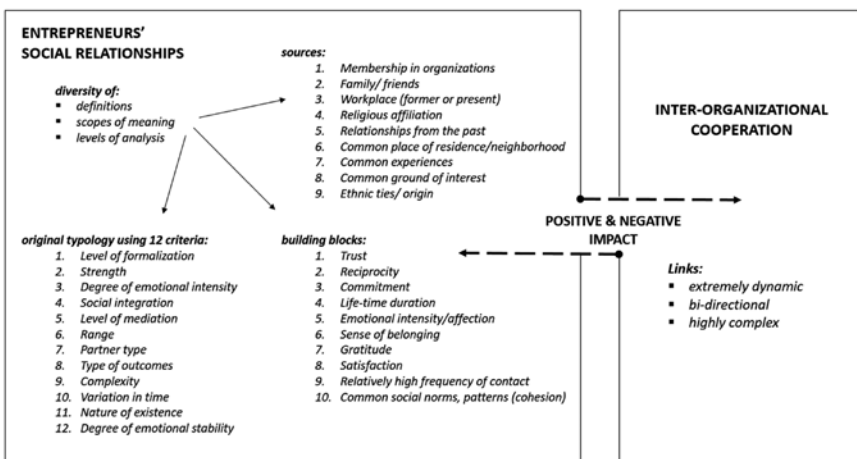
ENTREPRENEURS' SOCIAL RELATIONSHIPS

diversity of:
- definitions
- scopes of meaning
- levels of analysis

sources:
1. Membership in organizations
2. Family/ friends
3. Workplace (former or present)
4. Religious affiliation
5. Relationships from the past
6. Common place of residence/neighborhood
7. Common experiences
8. Common ground of interest
9. Ethnic ties/ origin

original typology using 12 criteria:
1. Level of formalization
2. Strength
3. Degree of emotional intensity
4. Social integration
5. Level of mediation
6. Range
7. Partner type
8. Type of outcomes
9. Complexity
10. Variation in time
11. Nature of existence
12. Degree of emotional stability

building blocks:
1. Trust
2. Reciprocity
3. Commitment
4. Life-time duration
5. Emotional intensity/affection
6. Sense of belonging
7. Gratitude
8. Satisfaction
9. Relatively high frequency of contact
10. Common social norms, patterns (cohesion)

POSITIVE & NEGATIVE IMPACT

INTER-ORGANIZATIONAL COOPERATION

Links:
- extremely dynamic
- bi-directional
- highly complex